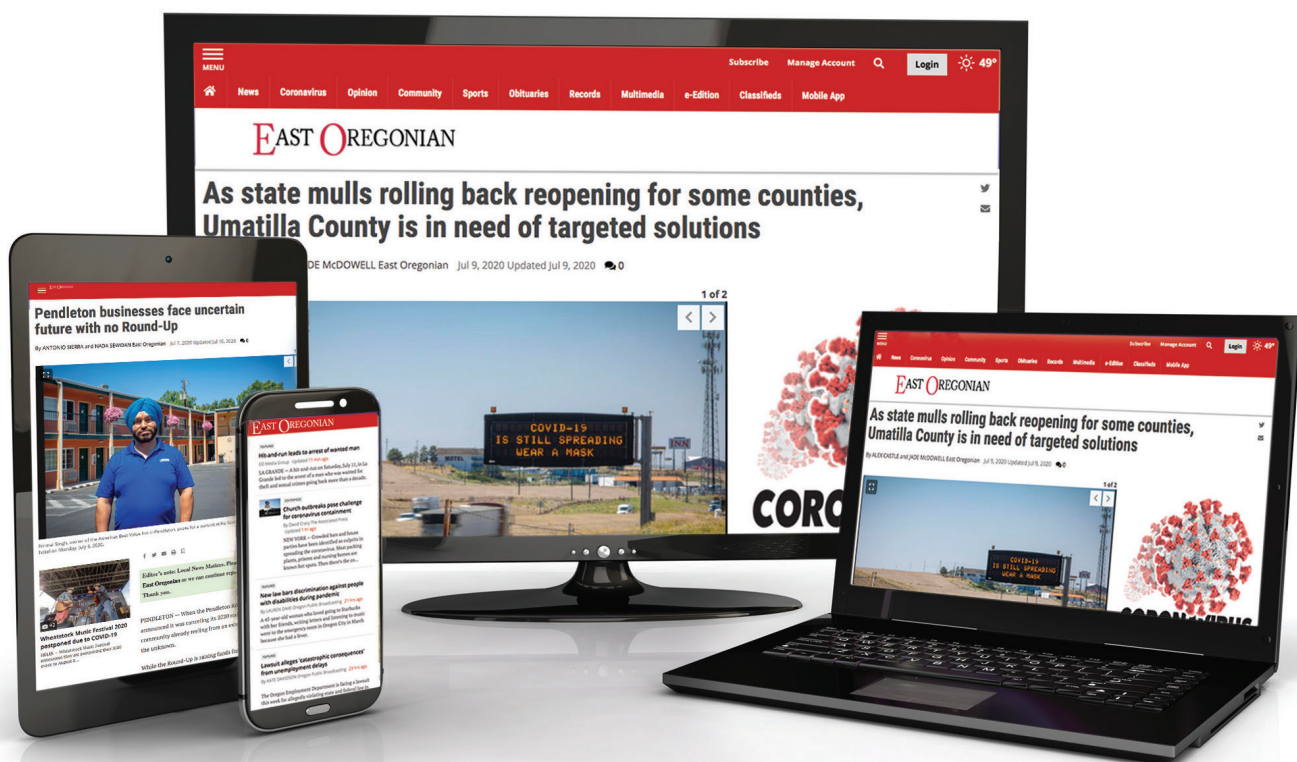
MENU

Subscribe Manage Account Login 49°

News Coronavirus Opinion Community Sports Obituaries Records Multimedia e-Edition Classifieds Mobile App

EAST OREGONIAN

As state mulls rolling back reopening for some counties, Umatilla County is in need of targeted solutions

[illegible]DE McDOWELL East Oregonian Jul 9, 2020 Updated Jul 9, 2020 0

1 of 2

COVID-19
IS STILL SPREADING
WEAR A MASK

INN

CORO

Pendleton businesses face uncertain future with no Round-Up

By ANTONIO SIERRA and NADA SEWIDAN East Oregonian Jul 7, 2020 Updated Jul 10, 2020

Editor's note: Local News Matters. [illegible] East Oregonian so we can continue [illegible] Thank you.

PENDLETON — When the Pendleton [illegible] announced it was canceling its 2020 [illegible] community already reeling from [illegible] the unknown.

While the Round-Up is raising funds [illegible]

Wheatstock Music Festival 2020 postponed due to COVID-19

EAST OREGONIAN

His-and-run leads to arrest of wanted man

Church outbreaks pose challenge for coronavirus containment

New law bars discrimination against people with disabilities during pandemic

Lawsuit alleges 'catastrophic consequences' from unemployment delays

MENU

Subscribe Manage Account Login 49°

News Coronavirus Opinion Community Sports Obituaries Records Multimedia e-Edition Classifieds Mobile App

EAST OREGONIAN

As state mulls rolling back reopening for some counties, Umatilla County is in need of targeted solutions

By ALEX CASTLE and JADE McDOWELL East Oregonian Jul 9, 2020 Updated Jul 9, 2020 0

1 of 2

COVID-19
IS STILL SPREADING
WEAR A MASK

CORONAVIRUS